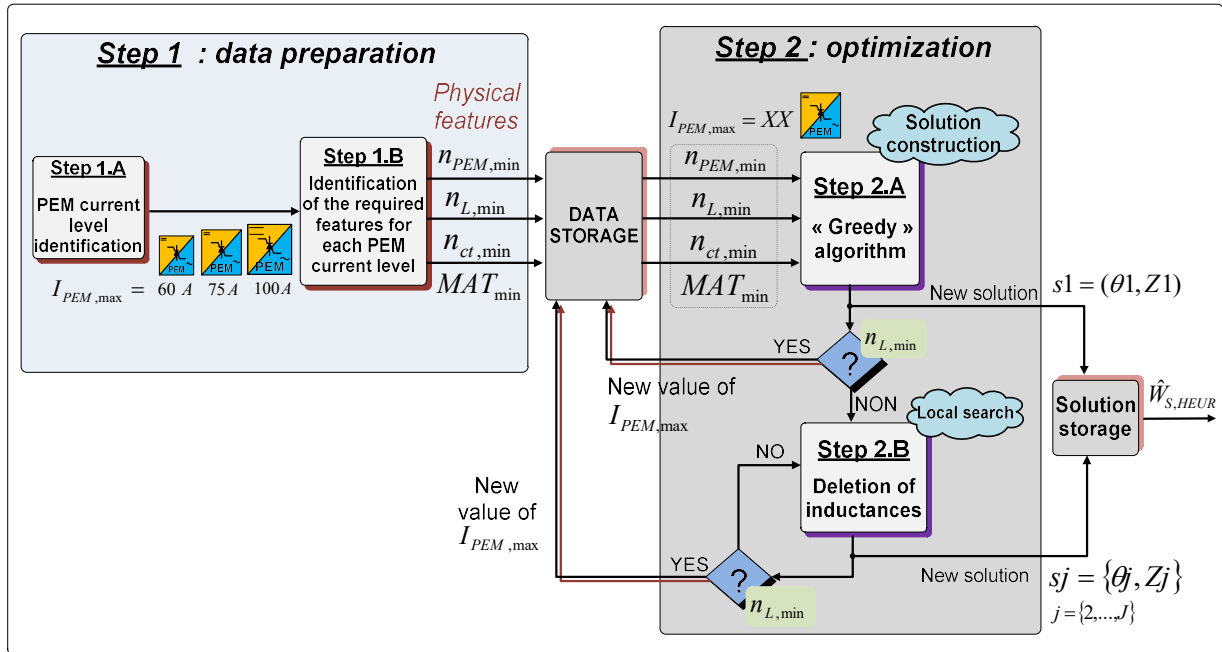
Step 1 : data preparation

Step 1.A
PEM current level identification

$I_{PEM,\max} =$ PEM 60 $A$ PEM 75 $A$ PEM 100 $A$

Step 1.B
Identification of the required features for each PEM current level

Physical features

$n_{PEM,\min}$
$n_{L,\min}$
$n_{ct,\min}$
$MAT_{\min}$

DATA STORAGE

Step 2 : optimization

$I_{PEM,\max} = XX$ PEM

Solution construction

$n_{PEM,\min}$
$n_{L,\min}$
$n_{ct,\min}$
$MAT_{\min}$

Step 2.A
« Greedy » algorithm

New solution
$s1 = (\theta 1, Z1)$

YES
?
$n_{L,\min}$

New value of $I_{PEM,\max}$

NON

Local search

Step 2.B
Deletion of inductances

NO

New value of $I_{PEM,\max}$

YES
?
$n_{L,\min}$

New solution

Solution storage

$\hat{W}_{S,HEUR}$

$sj = \{\theta j, Zj\}$
$j = \{2,\ldots,J\}$